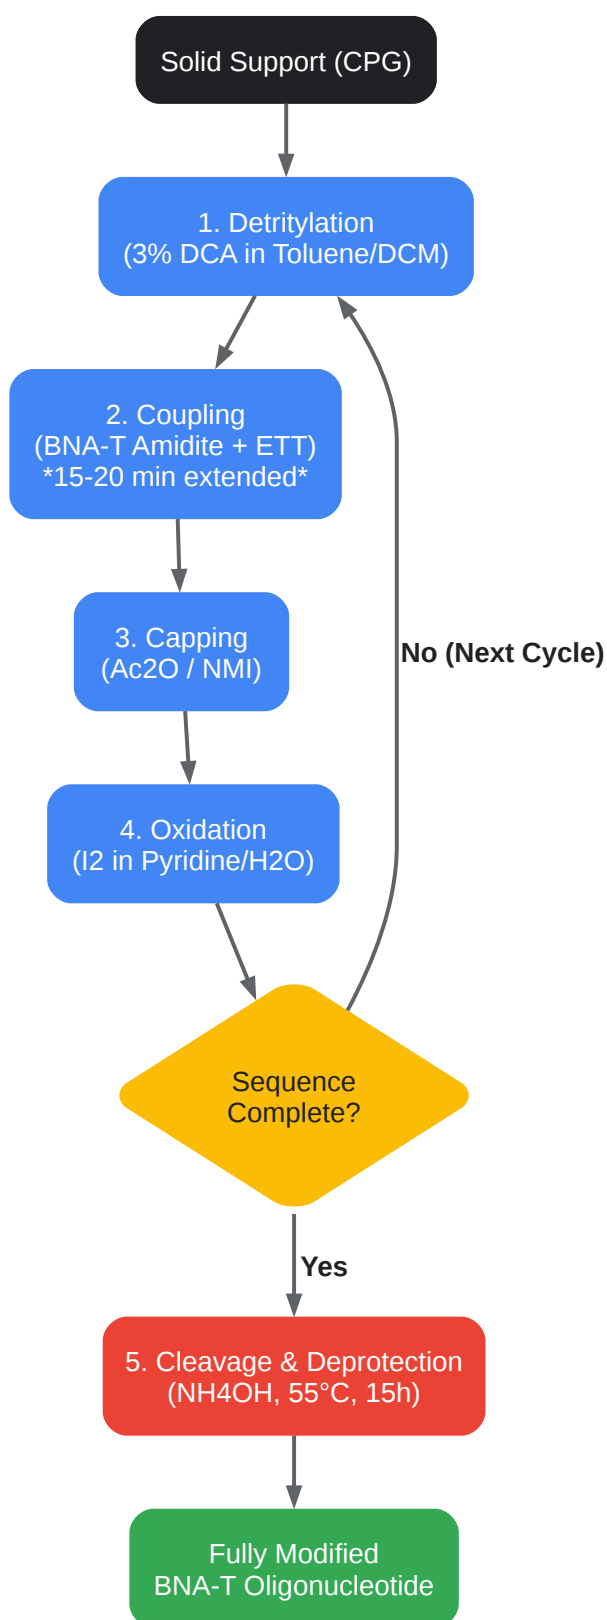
Solid Support (CPG)

1. Detritylation
(3% DCA in Toluene/DCM)

2. Coupling
(BNA-T Amidite + ETT)
*15-20 min extended*

3. Capping
(Ac2O / NMI)

4. Oxidation
(I2 in Pyridine/H2O)

No (Next Cycle)

Sequence Complete?

Yes

5. Cleavage & Deprotection
(NH4OH, 55°C, 15h)

Fully Modified
BNA-T Oligonucleotide